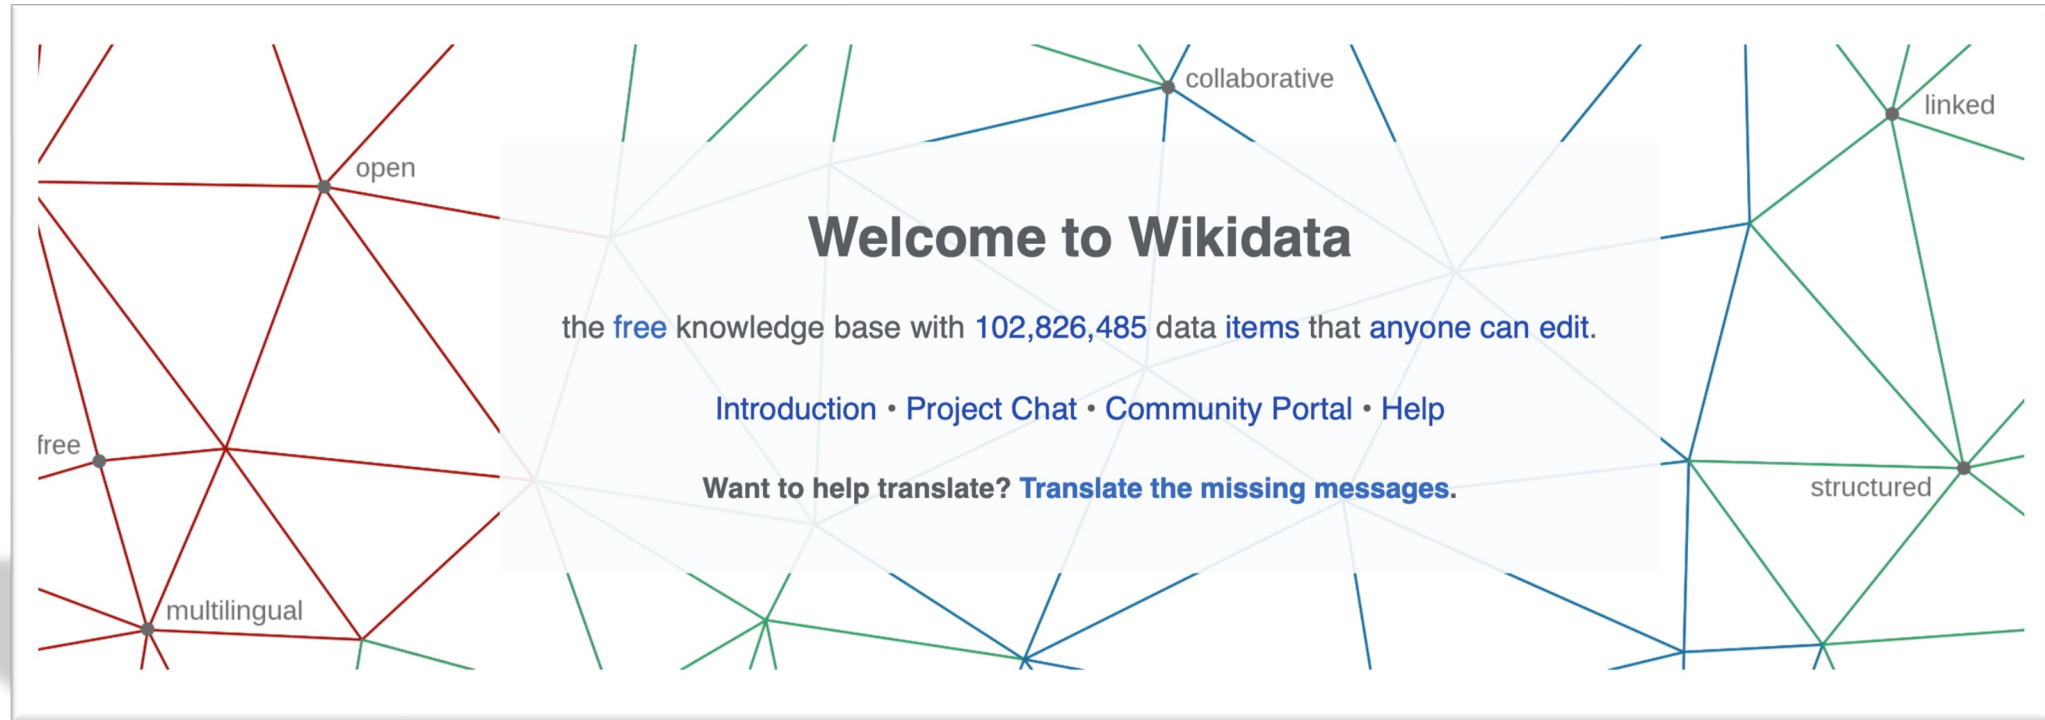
collaborative

linked

open

Welcome to Wikidata

the free knowledge base with 102,826,485 data items that anyone can edit.

Introduction • Project Chat • Community Portal • Help

Want to help translate? Translate the missing messages.

free

structured

multilingual